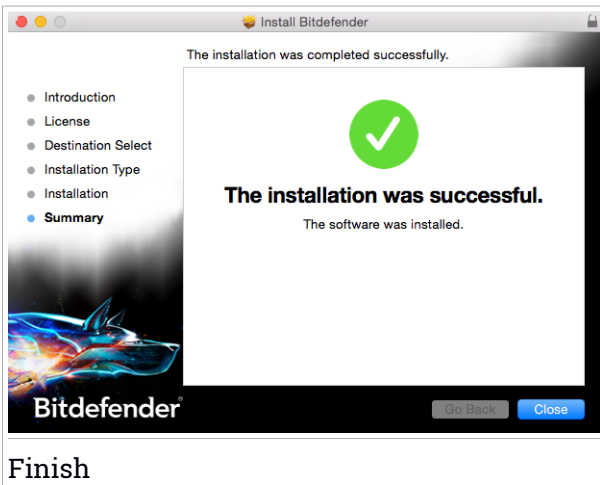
Install Bitdefender

The installation was completed successfully.

Introduction
License
Destination Select
Installation Type
Installation
Summary

The installation was successful.

The software was installed.

Bitdefender

Go Back
Close

Finish